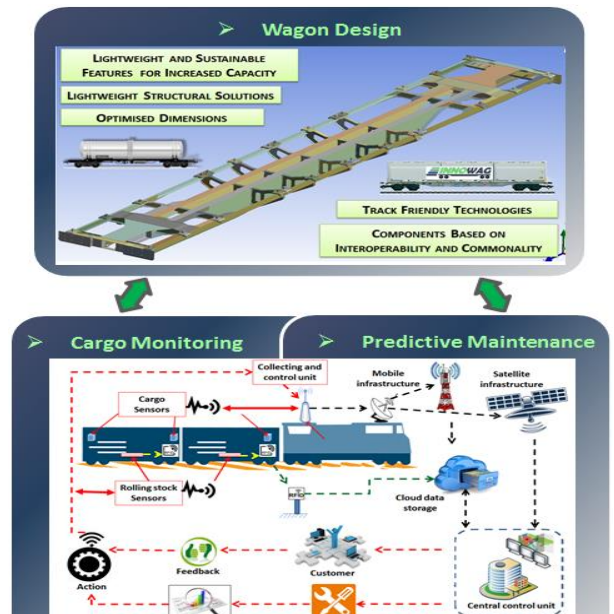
➢ Wagon Design

Lightweight and Sustainable Features for Increased Capacity

Lightweight Structural Solutions

Optimised Dimensions

INNOWAG

Track Friendly Technologies

Components Based on Interoperability and Commonality

➢ Cargo Monitoring

➢ Predictive Maintenance

Collecting and control unit

Mobile infrastructure

Satellite infrastructure

Cargo Sensors

Rolling stock Sensors

RFID

Cloud data storage

Feedback

Customer

Action

Central control unit